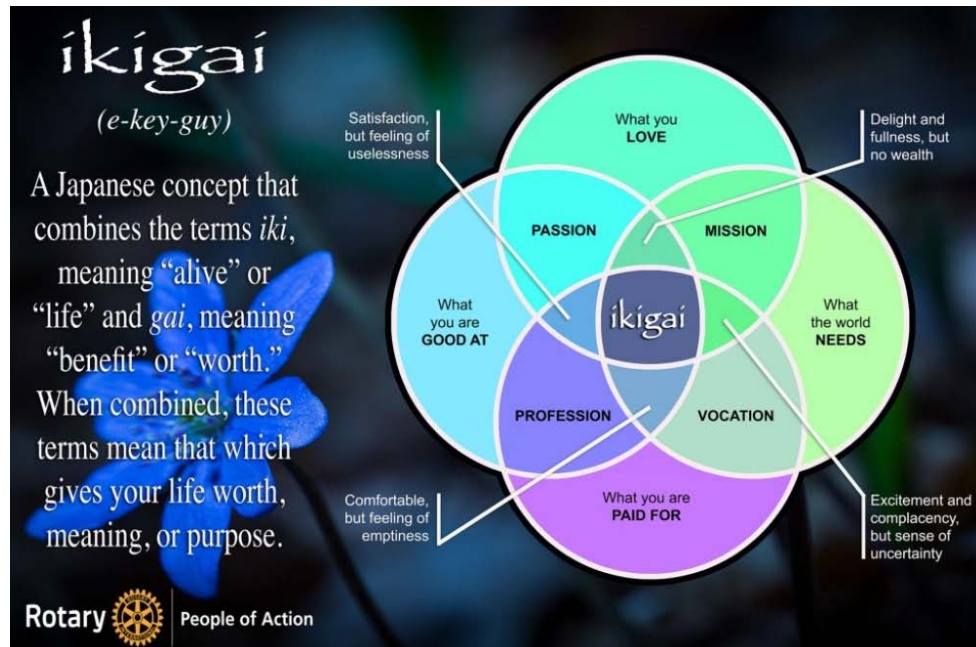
ikigai

(e-key-guy)

A Japanese concept that combines the terms *iki*, meaning "alive" or "life" and *gai*, meaning "benefit" or "worth." When combined, these terms mean that which gives your life worth, meaning, or purpose.

Satisfaction, but feeling of uselessness

What you LOVE

Delight and fullness, but no wealth

PASSION

MISSION

What you are GOOD AT

ikigai

What the world NEEDS

PROFESSION

VOCATION

Comfortable, but feeling of emptiness

What you are PAID FOR

Excitement and complacency, but sense of uncertainty

Rotary | People of Action